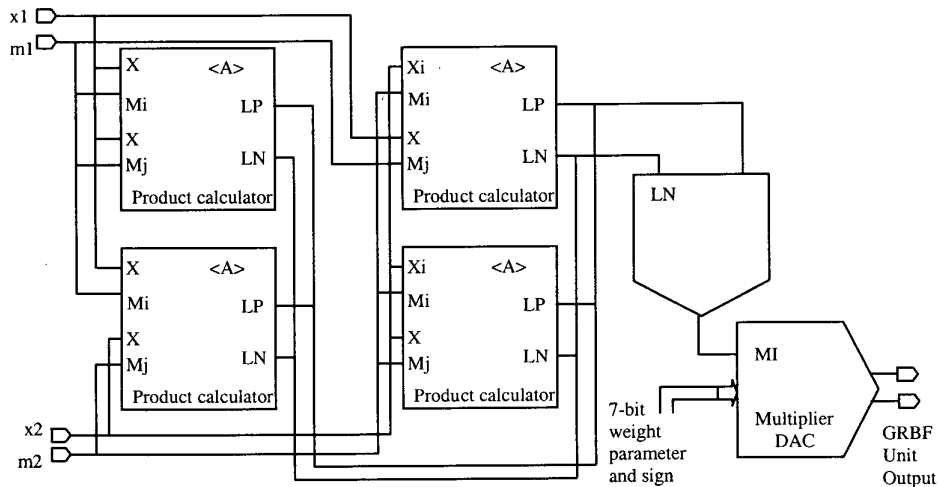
x1
m1
X
<A>
Mi
LP
X
LN
Mj
Product calculator
Xi
<A>
Mi
LP
X
LN
Mj
Product calculator
LN
X
<A>
Mi
LP
X
LN
Mj
Product calculator
Xi
<A>
Mi
LP
X
LN
Mj
Product calculator
MI
7-bit weight parameter and sign
Multiplier DAC
GRBF Unit Output
x2
m2